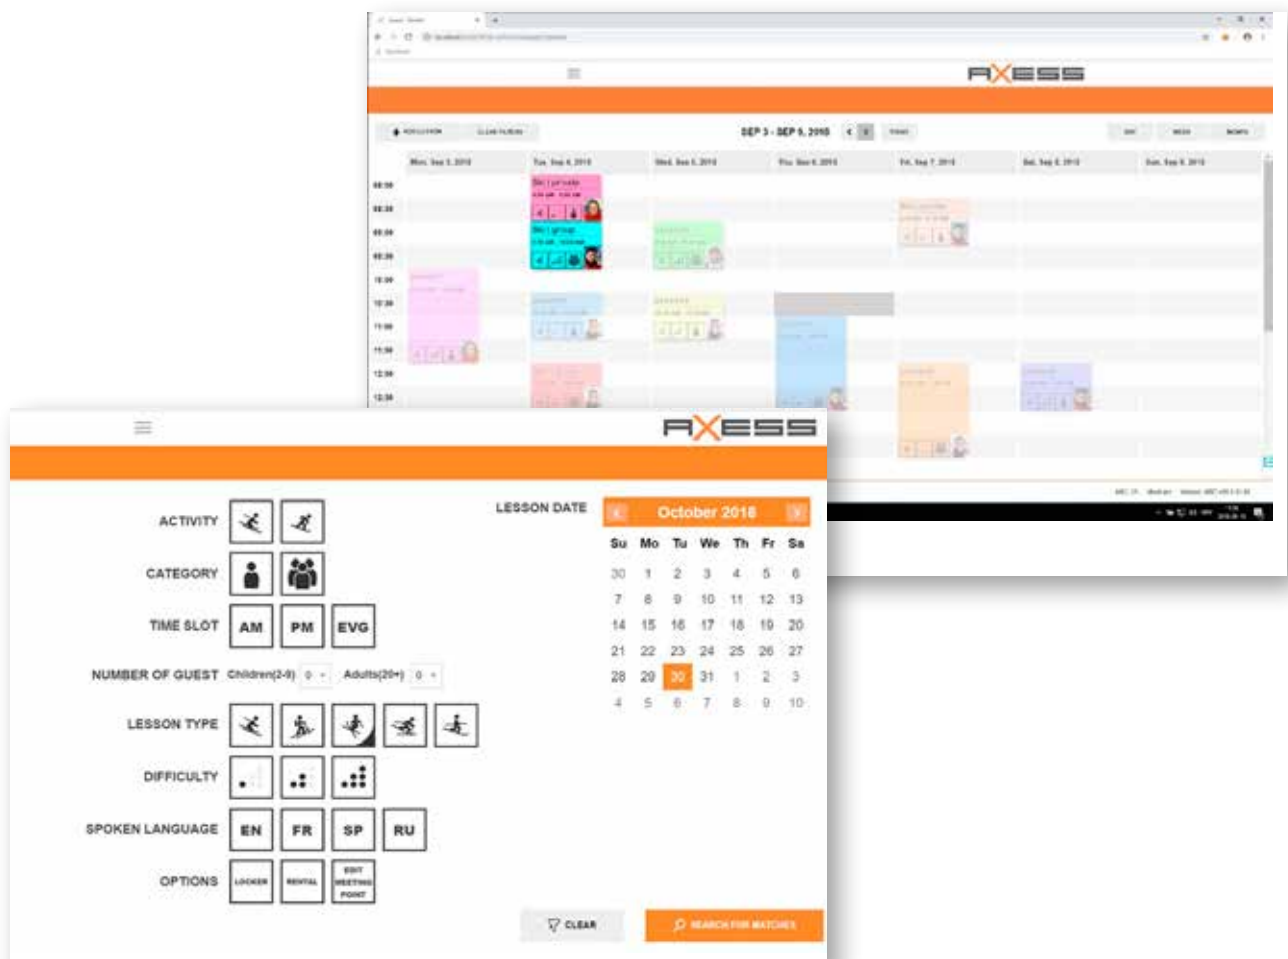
AXESS

SEP 3 - SEP 9, 2018

Mon, Sep 3, 2018
Tue, Sep 4, 2018
Wed, Sep 5, 2018
Thu, Sep 6, 2018
Fri, Sep 7, 2018
Sat, Sep 8, 2018
Sun, Sep 9, 2018

08:00
08:30
09:00
09:30
10:00
10:30
11:00
11:30
12:00
12:30

Ski | private
Ski | group

AXESS

ACTIVITY

CATEGORY

TIME SLOT AM PM EVG

NUMBER OF GUEST Children(2-9) 0 Adults(20+) 0

LESSON TYPE

DIFFICULTY

SPOKEN LANGUAGE EN FR SP RU

OPTIONS LOCKER RENTAL EDIT MEETING POINT

LESSON DATE

October 2018

| Su | Mo | Tu | We | Th | Fr | Sa |
|---|---|---|---|---|---|---|
| 30 | 1 | 2 | 3 | 4 | 5 | 6 |
| 7 | 8 | 9 | 10 | 11 | 12 | 13 |
| 14 | 15 | 16 | 17 | 18 | 19 | 20 |
| 21 | 22 | 23 | 24 | 25 | 26 | 27 |
| 28 | 29 | 30 | 31 | 1 | 2 | 3 |
| 4 | 5 | 6 | 7 | 8 | 9 | 10 |

CLEAR

SEARCH FOR MATCHES